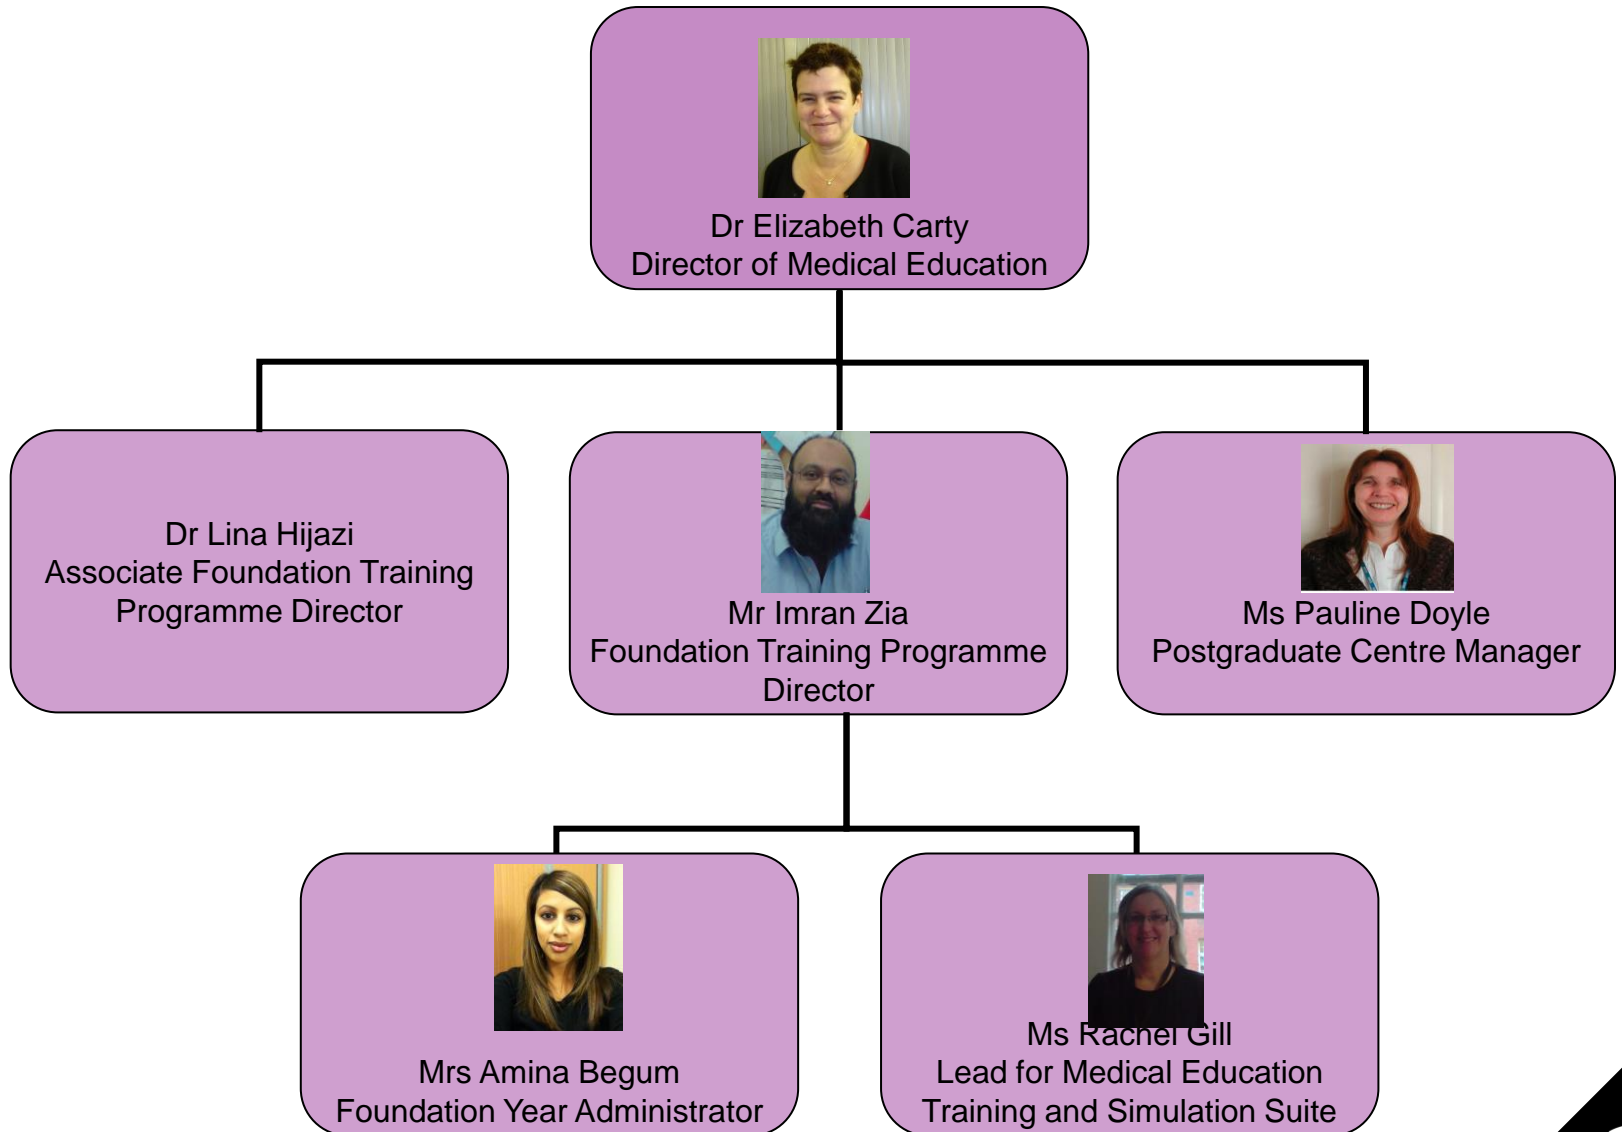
Dr Elizabeth Carty
Director of Medical Education

Dr Lina Hijazi
Associate Foundation Training Programme Director

Mr Imran Zia
Foundation Training Programme Director

Ms Pauline Doyle
Postgraduate Centre Manager

Mrs Amina Begum
Foundation Year Administrator

Ms Rachel Gill
Lead for Medical Education Training and Simulation Suite